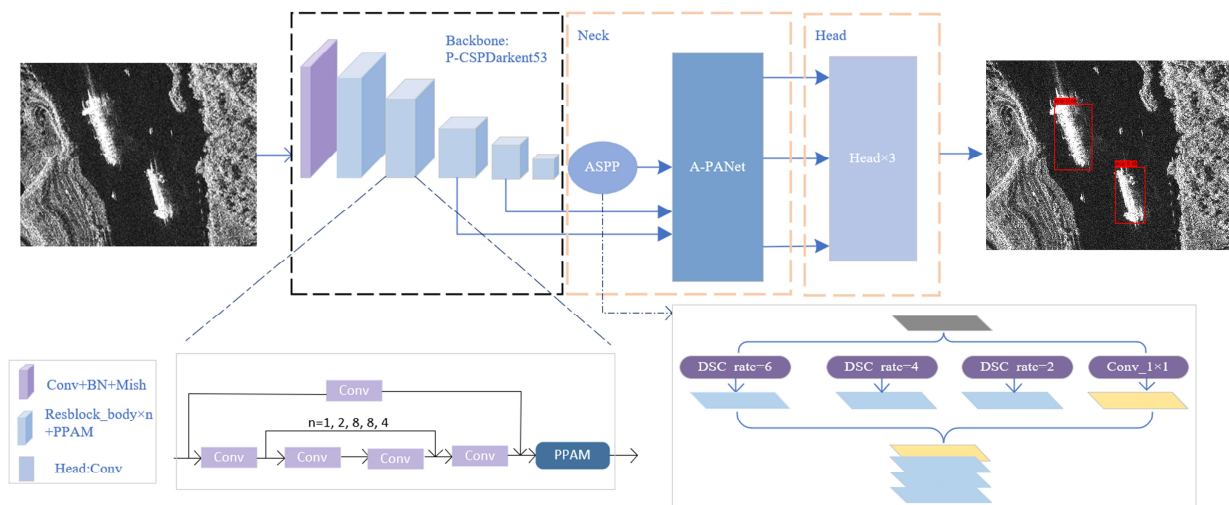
Backbone: P-CSPDarkent53

Neck

Head

ASPP

A-PANet

Head×3

Conv+BN+Mish

Resblock_body×n +PPAM

Head:Conv

Conv

n=1, 2, 8, 8, 4

Conv

Conv

Conv

Conv

PPAM

DSC rate=6

DSC rate=4

DSC rate=2

Conv_1×1